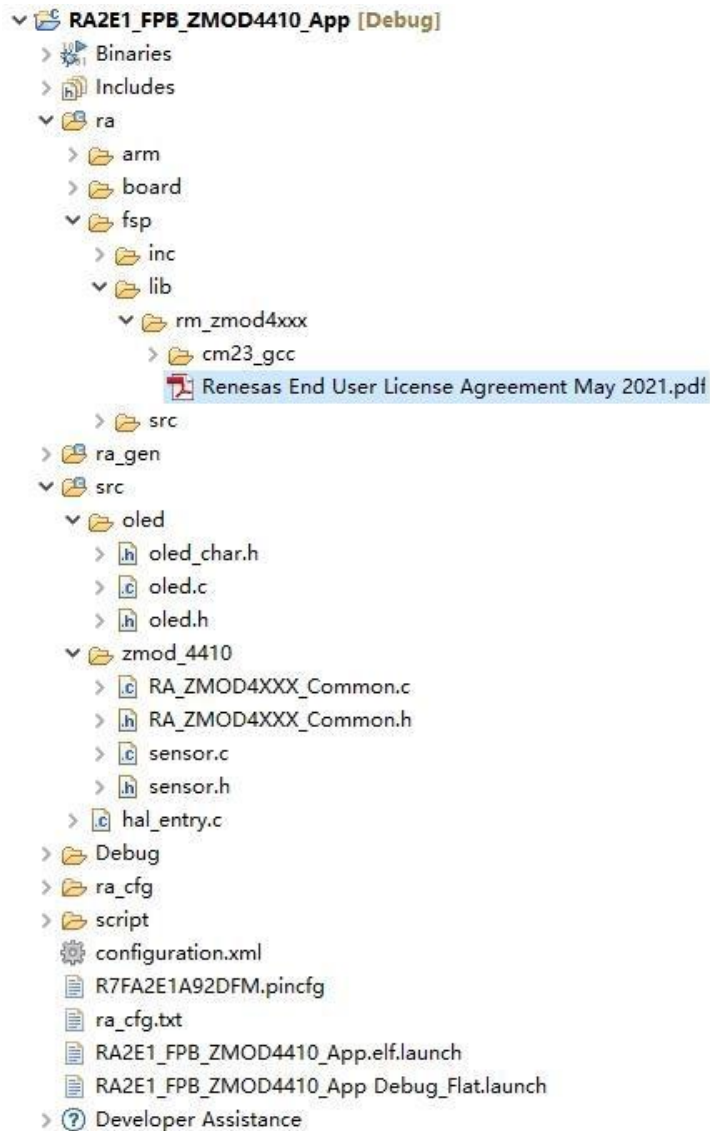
RA2E1_FPB_ZMOD4410_App [Debug]
Binaries
Includes
ra
arm
board
fsp
inc
lib
rm_zmod4xxx
cm23_gcc
Renesas End User License Agreement May 2021.pdf
src
ra_gen
src
oled
oled_char.h
oled.c
oled.h
zmod_4410
RA_ZMOD4XXX_Common.c
RA_ZMOD4XXX_Common.h
sensor.c
sensor.h
hal_entry.c
Debug
ra_cfg
script
configuration.xml
R7FA2E1A92DFM.pincfg
ra_cfg.txt
RA2E1_FPB_ZMOD4410_App.elf.launch
RA2E1_FPB_ZMOD4410_App Debug_Flat.launch
Developer Assistance